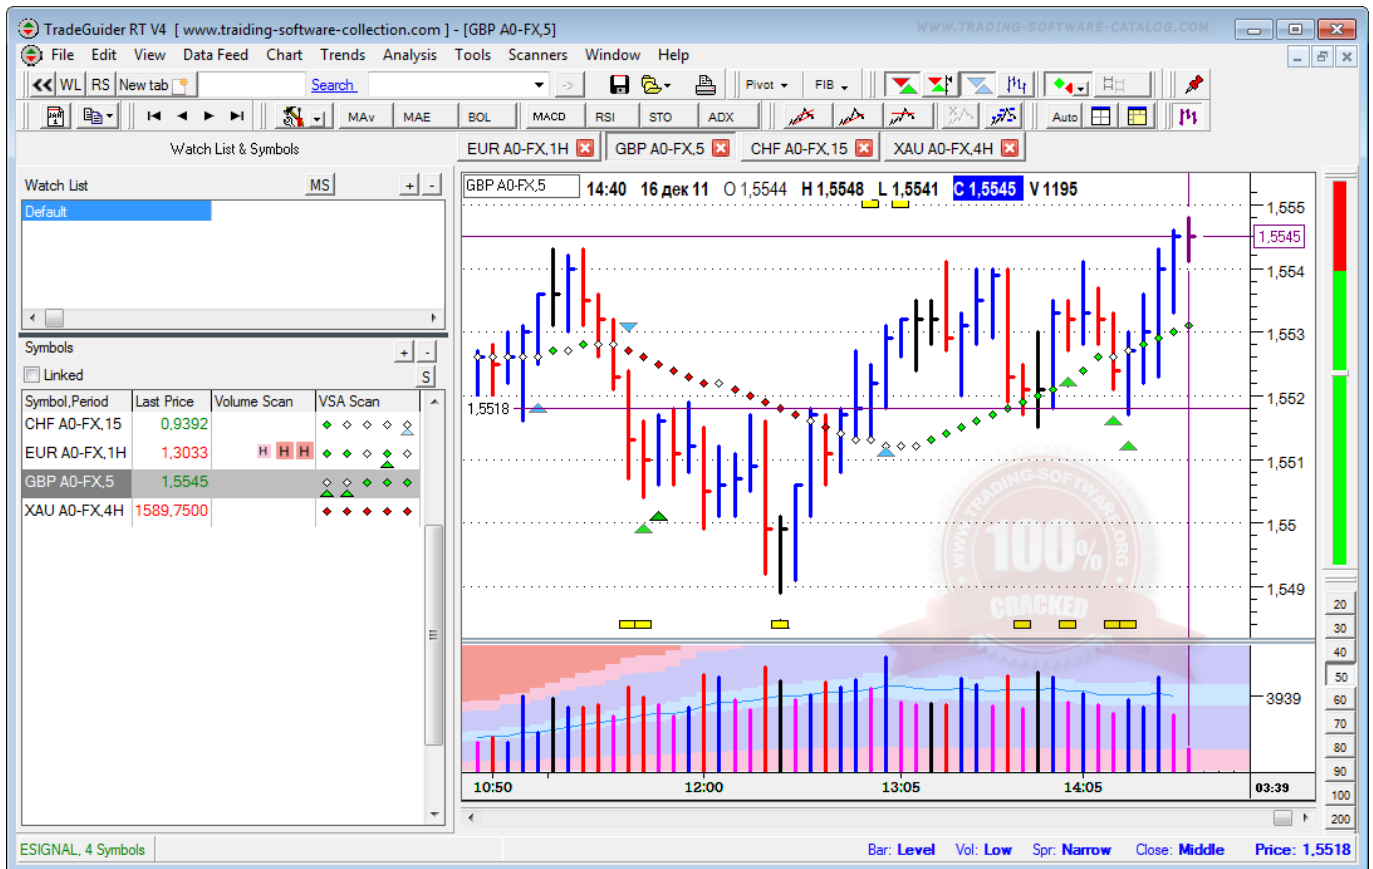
TradeGuider RT V4 [ www.traiding-software-collection.com ] - [GBP A0-FX,5]
WWW.TRADING-SOFTWARE-CATALOG.COM
File Edit View Data Feed Chart Trends Analysis Tools Scanners Window Help
WL RS New tab Search
Pivot FIB
MAv MAE BOL MACD RSI STO ADX Auto
Watch List & Symbols
EUR A0-FX,1H GBP A0-FX,5 CHF A0-FX,15 XAU A0-FX,4H
Watch List MS
Default
Symbols
Linked S

| Symbol,Period | Last Price | Volume Scan | VSA Scan |
|---|---|---|---|
| CHF A0-FX,15 | 0,9392 | | |
| EUR A0-FX,1H | 1,3033 | H H H | |
| GBP A0-FX,5 | 1,5545 | | |
| XAU A0-FX,4H | 1589,7500 | | |

GBP A0-FX,5 14:40 16 дек 11 O 1,5544 H 1,5548 L 1,5541 C 1,5545 V 1195
1,555
1,5545
1,554
1,553
1,552
1,5518
1,551
1,55
1,549
3939
10:50 12:00 13:05 14:05 03:39
WWW.TRADING-SOFTWARE.ORG 100% CRACKED
20 30 40 50 60 70 80 90 100 200
ESIGNAL, 4 Symbols
Bar: Level Vol: Low Spr: Narrow Close: Middle Price: 1,5518